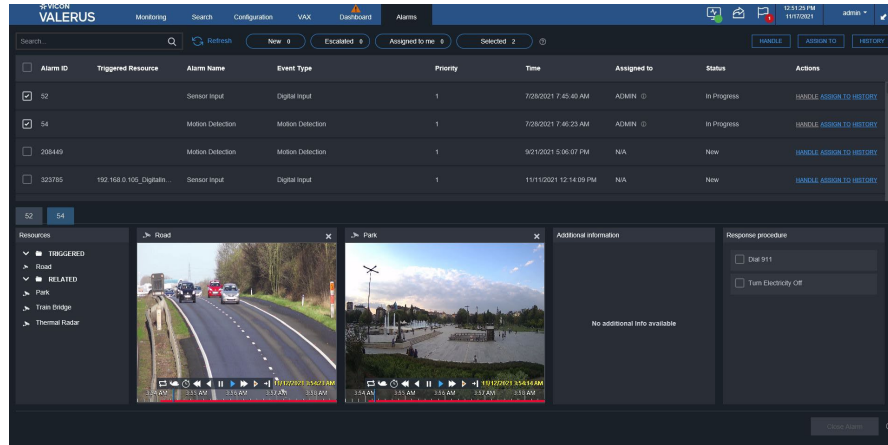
VICON
VALERUS

Monitoring Search Configuration VAX Dashboard Alarms

12:51:25 PM
11/17/2021
admin

Search... Refresh New 0 Escalated 0 Assigned to me 0 Selected 2

HANDLE ASSIGN TO HISTORY

| Alarm ID | Triggered Resource | Alarm Name | Event Type | Priority | Time | Assigned to | Status | Actions |
|---|---|---|---|---|---|---|---|---|
| 52 | | Sensor Input | Digital Input | 1 | 7/28/2021 7:45:40 AM | ADMIN | In Progress | HANDLE ASSIGN TO HISTORY |
| 54 | | Motion Detection | Motion Detection | 1 | 7/28/2021 7:46:23 AM | ADMIN | In Progress | HANDLE ASSIGN TO HISTORY |
| 208449 | | Motion Detection | Motion Detection | 1 | 9/21/2021 5:06:07 PM | N/A | New | HANDLE ASSIGN TO HISTORY |
| 323785 | 192.168.0.105_DigitalIn... | Sensor Input | Digital Input | 1 | 11/11/2021 12:14:09 PM | N/A | New | HANDLE ASSIGN TO HISTORY |

52 54

Resources
TRIGGERED
Road
RELATED
Park
Train Bridge
Thermal Radar

Road
11/17/2021 3:54:23 AM
3:54 AM 3:55 AM 3:56 AM 3:57 AM 3:58 AM

Park
11/17/2021 3:54:14 AM
3:54 AM 3:55 AM 3:56 AM 3:57 AM 3:58 AM

Additional information
No additional info available

Response procedure
Dial 911
Turn Electricity Off

Close Alarm